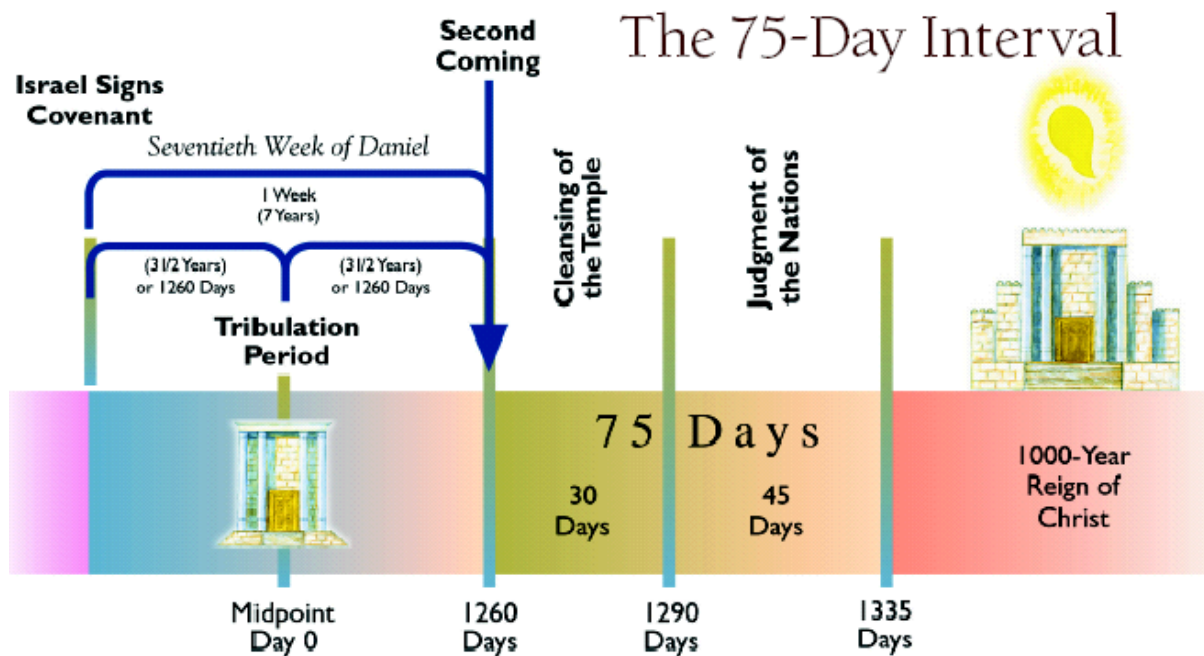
The 75-Day Interval

Second Coming

Israel Signs Covenant

Seventieth Week of Daniel

1 Week (7 Years)

(3 1/2 Years) or 1260 Days

(3 1/2 Years) or 1260 Days

Tribulation Period

Cleansing of the Temple

Judgment of the Nations

75 Days

30 Days

45 Days

1000-Year Reign of Christ

Midpoint Day 0

1260 Days

1290 Days

1335 Days